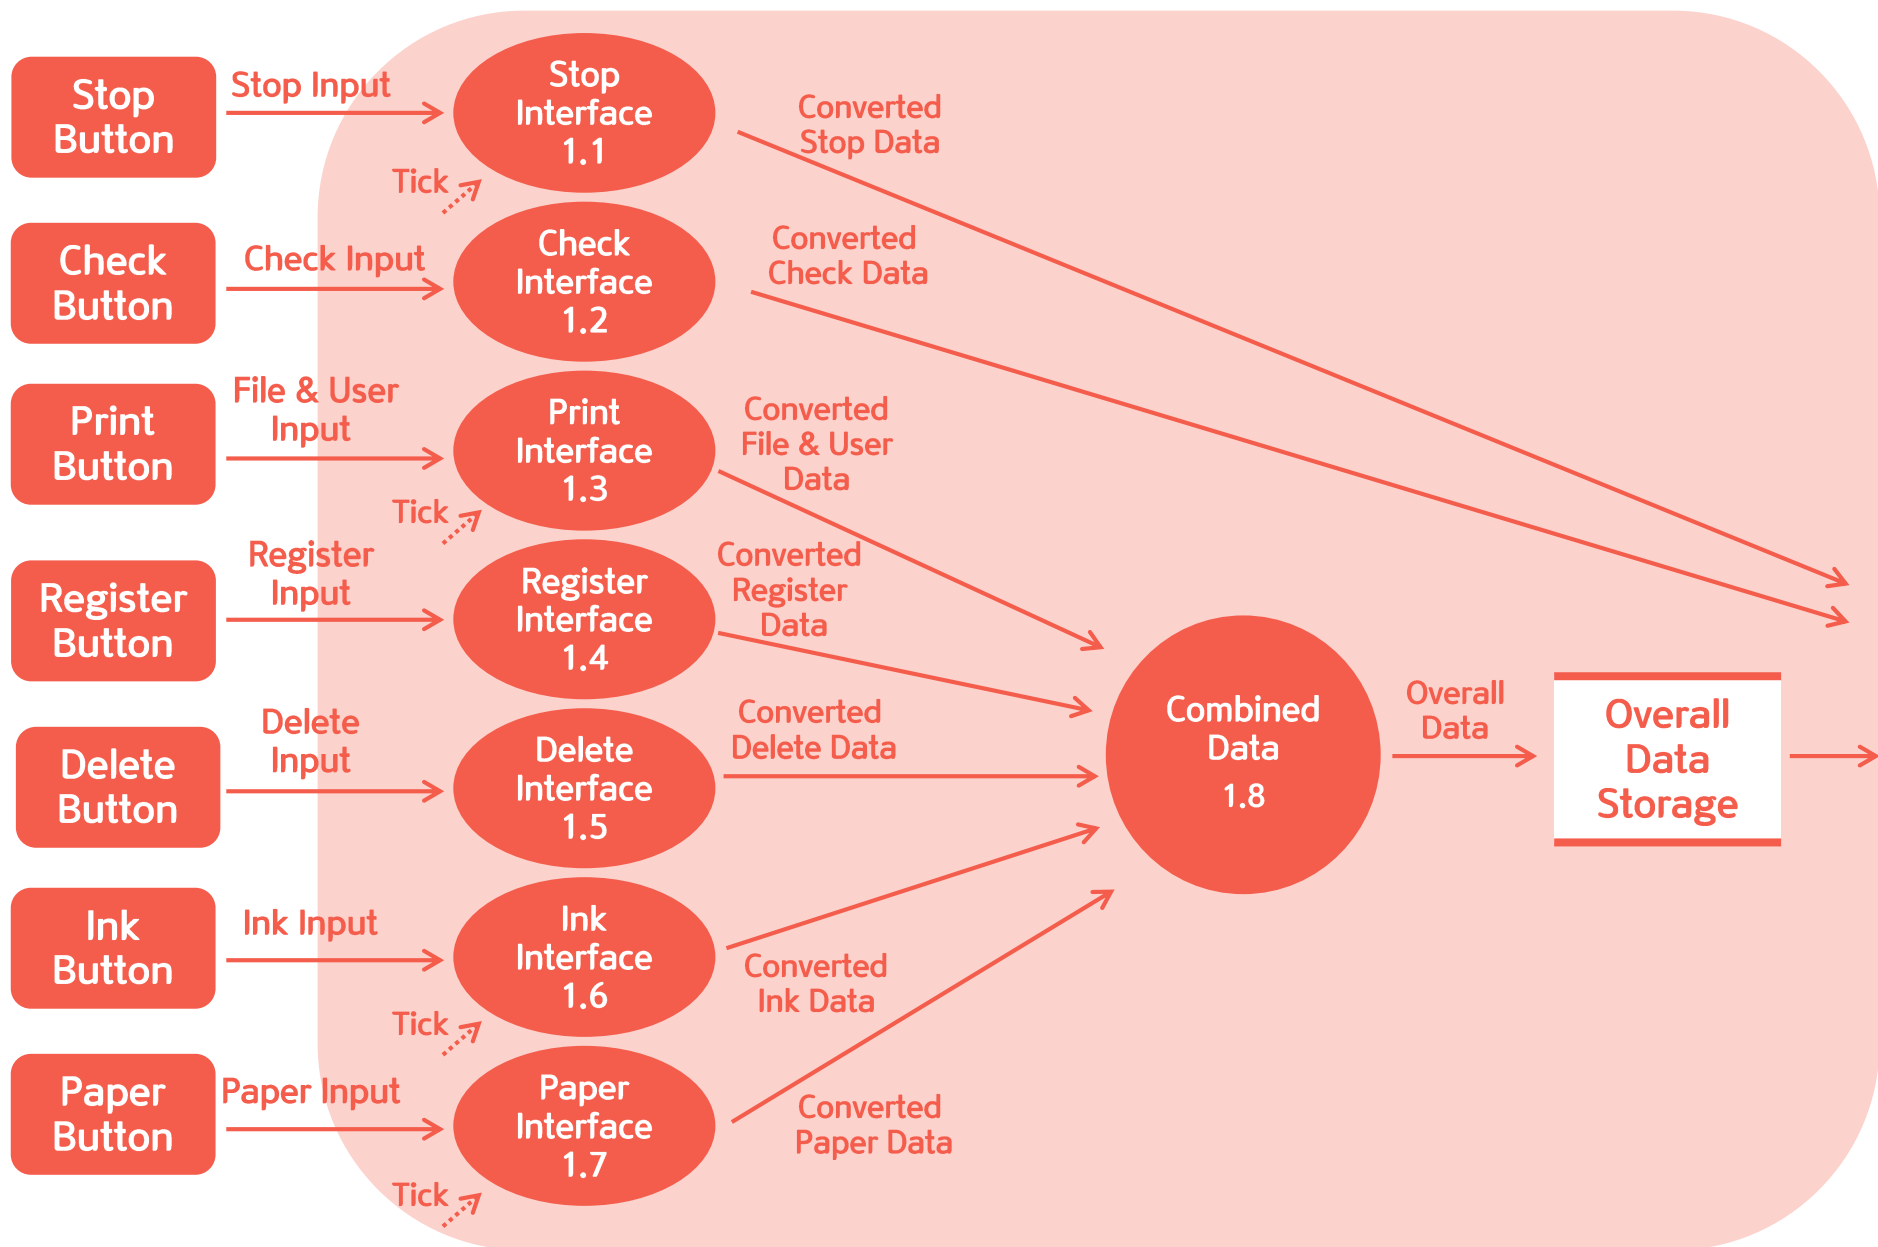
Stop Button

Stop Input

Stop Interface 1.1

Tick

Converted Stop Data

Check Button

Check Input

Check Interface 1.2

Converted Check Data

Print Button

File & User Input

Print Interface 1.3

Tick

Converted File & User Data

Register Button

Register Input

Register Interface 1.4

Converted Register Data

Delete Button

Delete Input

Delete Interface 1.5

Converted Delete Data

Combined Data 1.8

Overall Data

Overall Data Storage

Ink Button

Ink Input

Ink Interface 1.6

Tick

Converted Ink Data

Paper Button

Paper Input

Paper Interface 1.7

Tick

Converted Paper Data